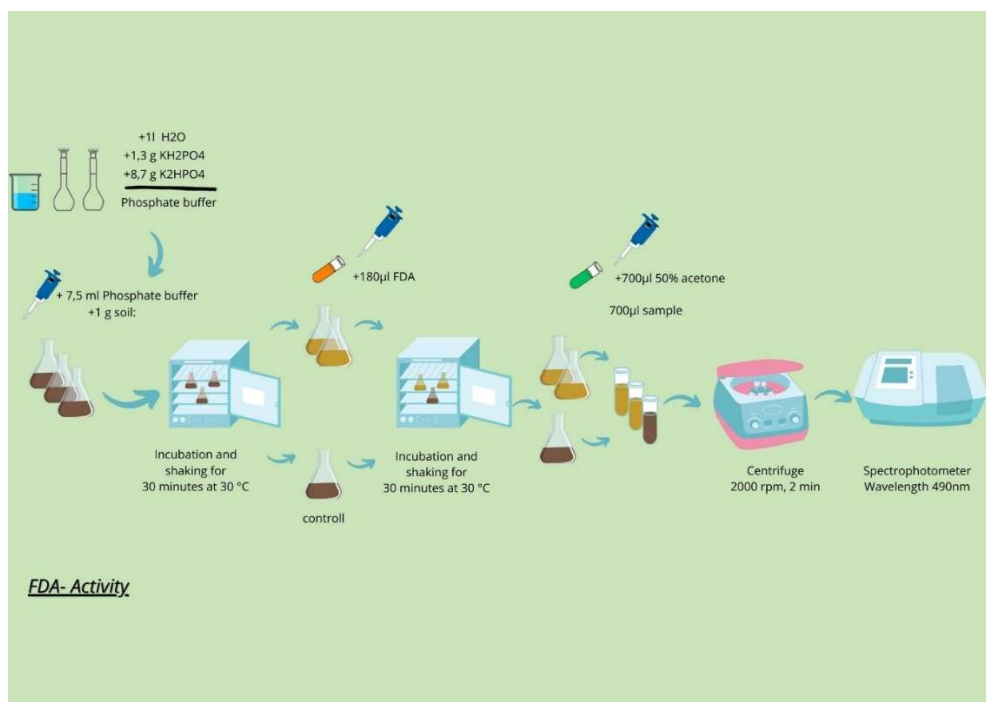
+1l H2O
+1,3 g KH2PO4
+8,7 g K2HPO4
Phosphate buffer

+ 7,5 ml Phosphate buffer
+1 g soil:

Incubation and shaking for 30 minutes at 30 °C

+180µl FDA

controll

Incubation and shaking for 30 minutes at 30 °C

+700µl 50% acetone

700µl sample

Centrifuge
2000 rpm, 2 min

Spectrophotometer
Wavelength 490nm

FDA- Activity